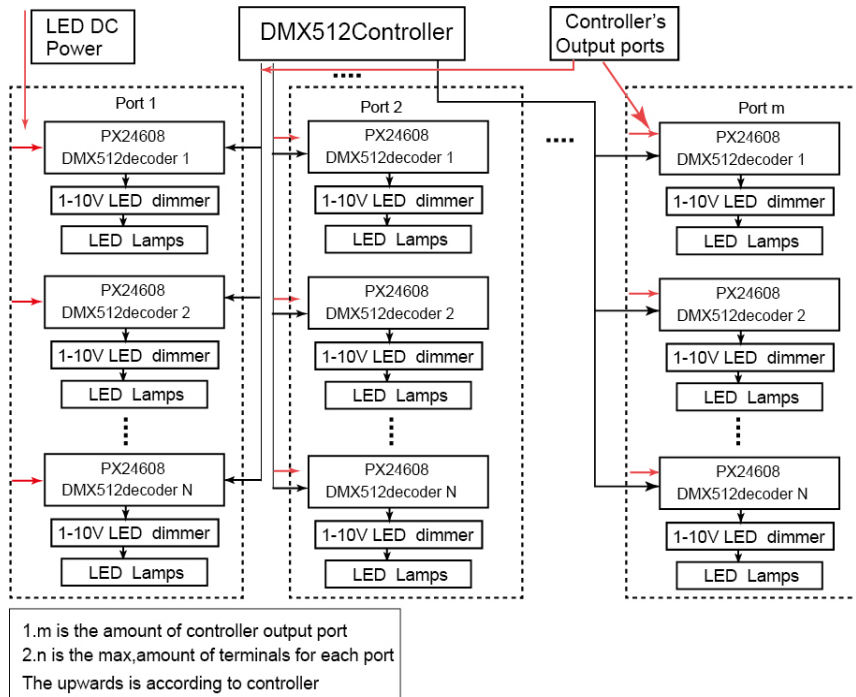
LED DC Power

DMX512Controller

Controller's Output ports

....

Port 1

PX24608 DMX512decoder 1

1-10V LED dimmer

LED Lamps

PX24608 DMX512decoder 2

1-10V LED dimmer

LED Lamps

⋮

PX24608 DMX512decoder N

1-10V LED dimmer

LED Lamps

Port 2

PX24608 DMX512decoder 1

1-10V LED dimmer

LED Lamps

PX24608 DMX512decoder 2

1-10V LED dimmer

LED Lamps

⋮

PX24608 DMX512decoder N

1-10V LED dimmer

LED Lamps

....

Port m

PX24608 DMX512decoder 1

1-10V LED dimmer

LED Lamps

PX24608 DMX512decoder 2

1-10V LED dimmer

LED Lamps

⋮

PX24608 DMX512decoder N

1-10V LED dimmer

LED Lamps

1.m is the amount of controller output port
2.n is the max,amount of terminals for each port
The upwards is according to controller